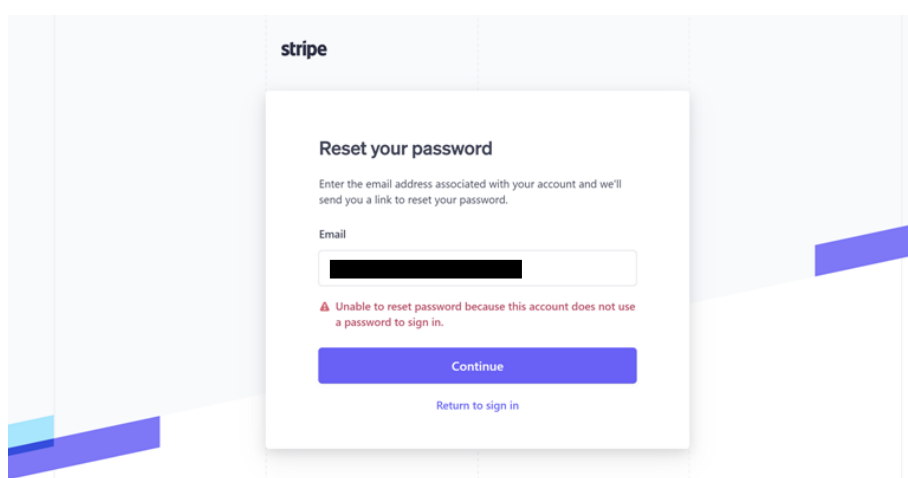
stripe

Reset your password

Enter the email address associated with your account and we'll send you a link to reset your password.

Email

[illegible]

Unable to reset password because this account does not use a password to sign in.

Continue

Return to sign in